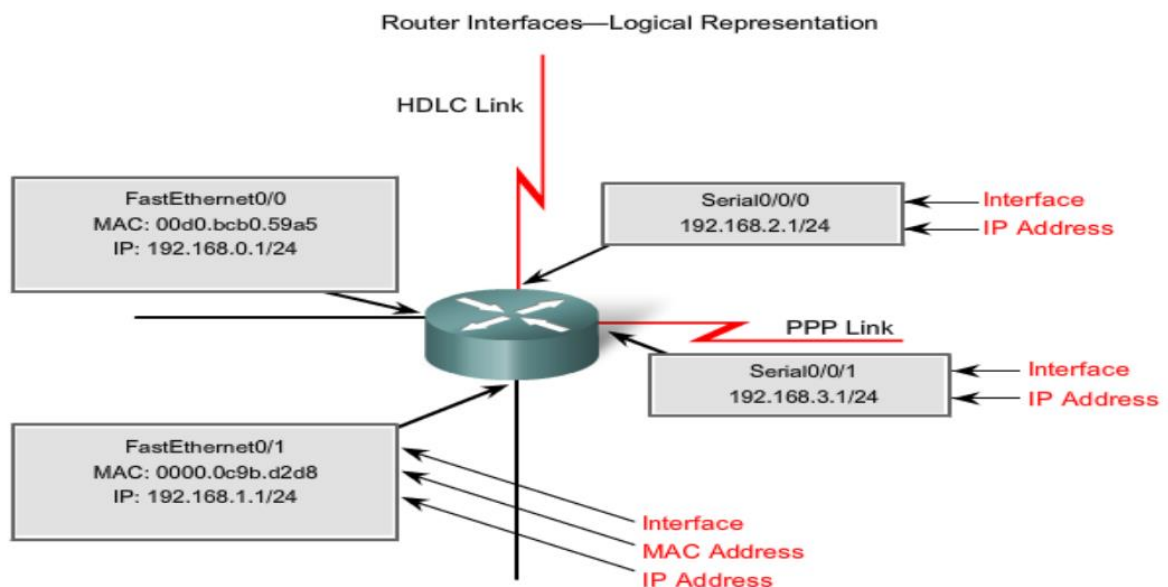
Router Interfaces—Logical Representation

HDLC Link

FastEthernet0/0
MAC: 00d0.bcb0.59a5
IP: 192.168.0.1/24

Serial0/0/0
192.168.2.1/24

Interface
IP Address

PPP Link

Serial0/0/1
192.168.3.1/24

Interface
IP Address

FastEthernet0/1
MAC: 0000.0c9b.d2d8
IP: 192.168.1.1/24

Interface
MAC Address
IP Address